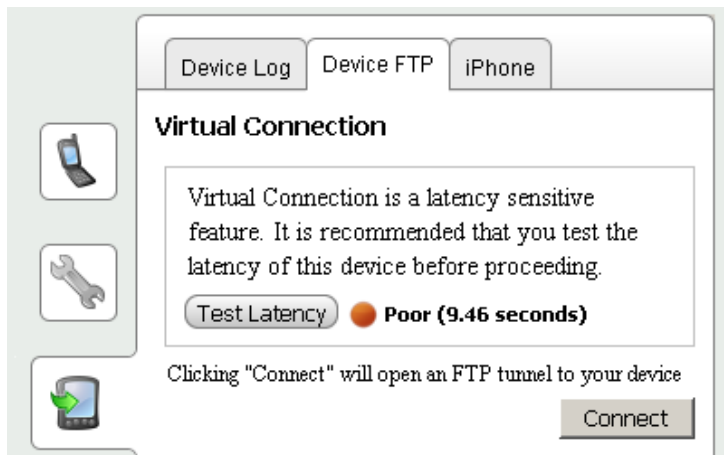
Device Log | Device FTP | iPhone

Virtual Connection

Virtual Connection is a latency sensitive feature. It is recommended that you test the latency of this device before proceeding.

Test Latency

Poor (9.46 seconds)

Clicking "Connect" will open an FTP tunnel to your device

Connect